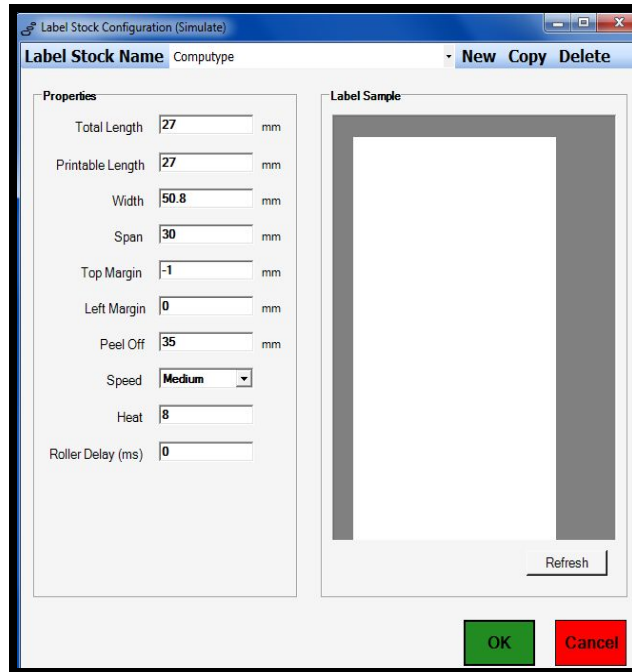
Label Stock Configuration (Simulate)

Label Stock Name Computype New Copy Delete

Properties

Total Length 27 mm

Printable Length 27 mm

Width 50.8 mm

Span 30 mm

Top Margin -1 mm

Left Margin 0 mm

Peel Off 35 mm

Speed Medium

Heat 8

Roller Delay (ms) 0

Label Sample

Refresh

OK

Cancel